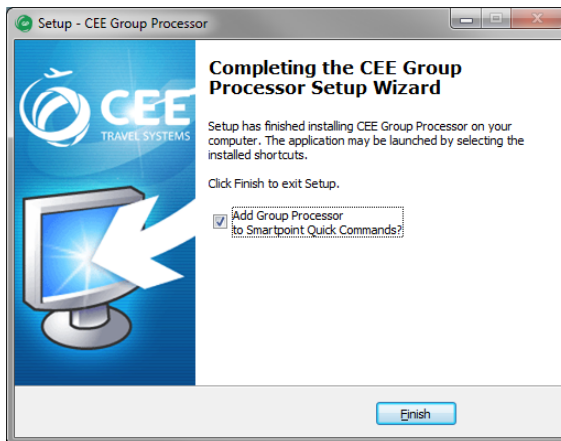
Setup - CEE Group Processor

CEE
TRAVEL SYSTEMS

Completing the CEE Group Processor Setup Wizard

Setup has finished installing CEE Group Processor on your computer. The application may be launched by selecting the installed shortcuts.

Click Finish to exit Setup.

Add Group Processor to Smartpoint Quick Commands?

Finish